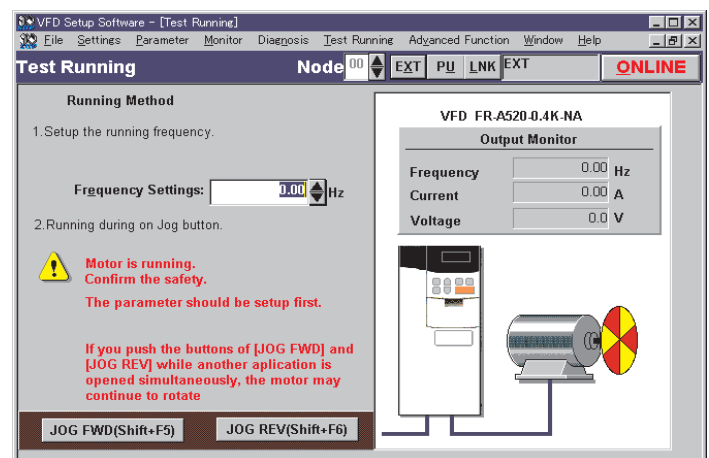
VFD Setup Software - [Test Running]
File Settings Parameter Monitor Diagnosis Test Running Advanced Function Window Help

Test Running
Node 00 EXT PU LNK EXT
ONLINE

Running Method

1.Setup the running frequency.

Frequency Settings: 0.00 Hz

2.Running during on Jog button.

Motor is running.
Confirm the safety.

The parameter should be setup first.

If you push the buttons of [JOG FWD] and [JOG REV] while another aplication is opened simultaneously, the motor may continue to rotate

JOG FWD(Shift+F5)
JOG REV(Shift+F6)

VFD FR-A520-0.4K-NA

Output Monitor

| | | |
|---|---|---|
| Frequency | 0.00 | Hz |
| Current | 0.00 | A |
| Voltage | 0.0 | V |